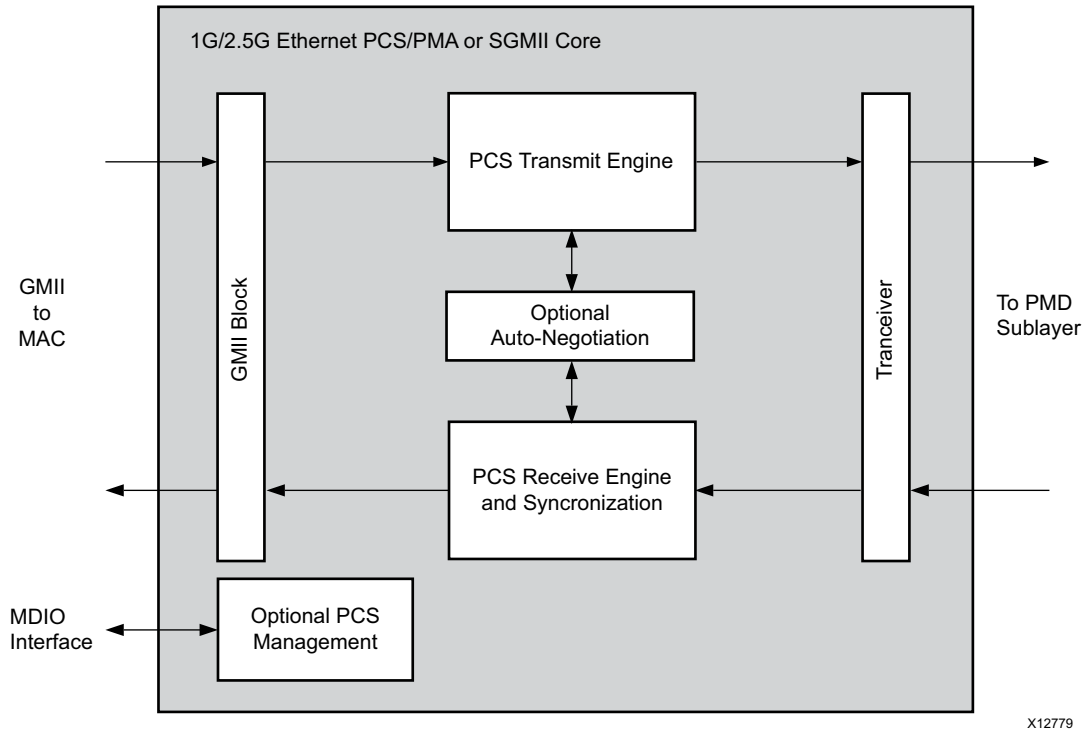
1G/2.5G Ethernet PCS/PMA or SGMII Core

GMII to MAC

GMII Block

PCS Transmit Engine

Optional Auto-Negotiation

PCS Receive Engine and Syncronization

Tranceiver

To PMD Sublayer

MDIO Interface

Optional PCS Management

X12779